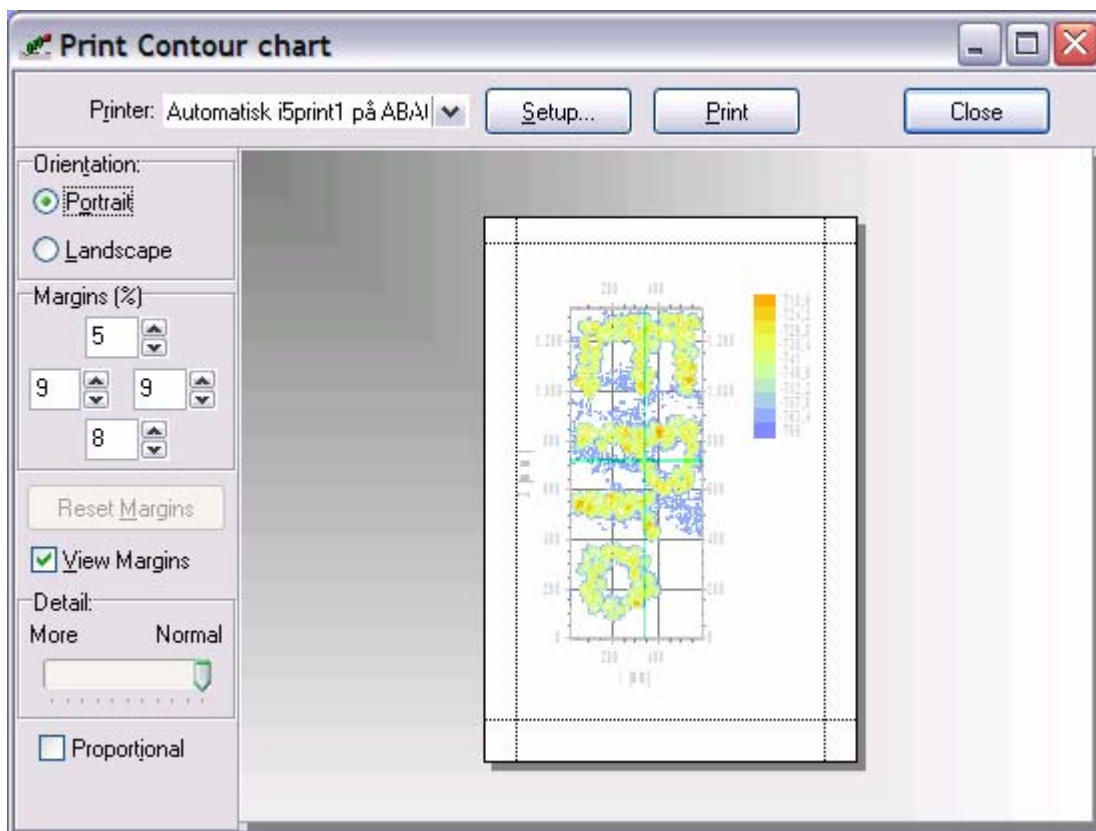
Print Contour chart

Printer: Automatisk i5print1 på ABAI

Setup...

Print

Close

Orientation:

Portrait

Landscape

Margins (%)

5

9

9

8

Reset Margins

View Margins

Detail:

More

Normal

Proportional